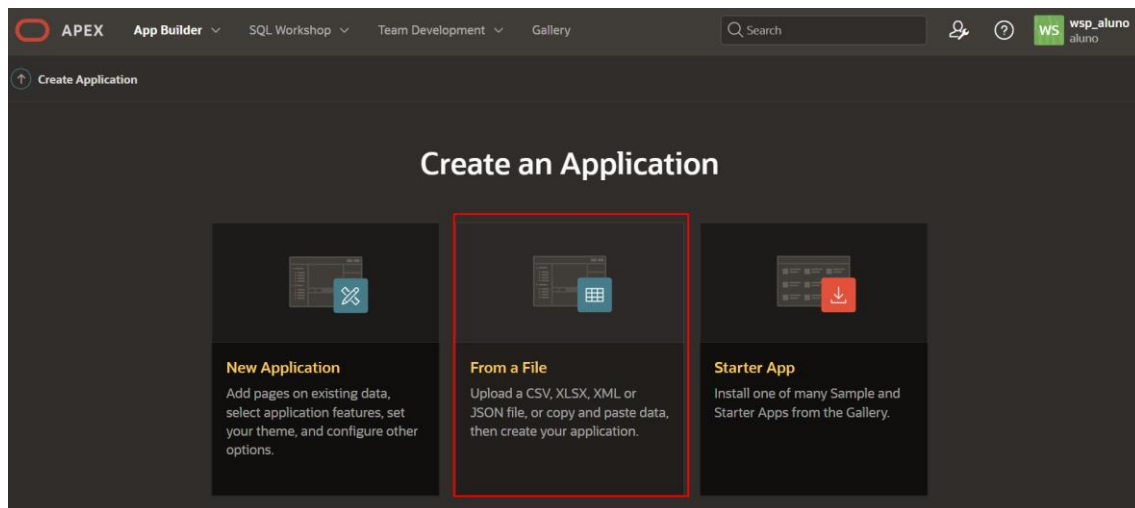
APEX App Builder SQL Workshop Team Development Gallery Search WS wsp_aluno aluno

Create Application

Create an Application

New Application
Add pages on existing data, select application features, set your theme, and configure other options.

From a File
Upload a CSV, XLSX, XML or JSON file, or copy and paste data, then create your application.

Starter App
Install one of many Sample and Starter Apps from the Gallery.